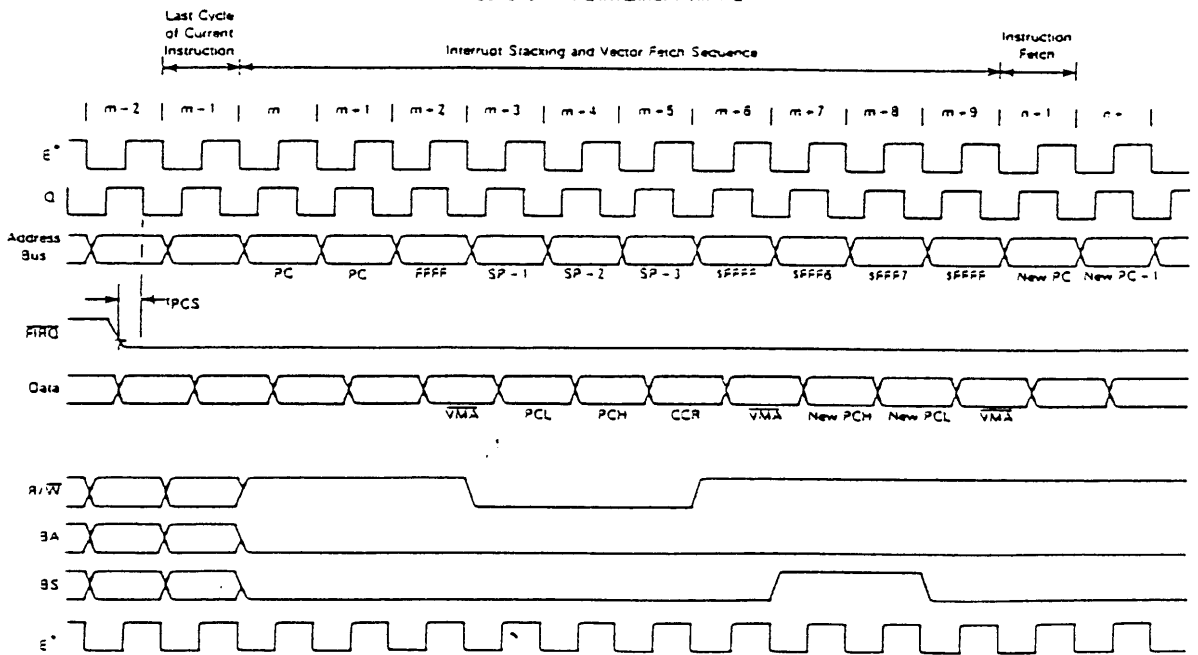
Last Cycle of Current Instruction

Interrupt Stacking and Vector Fetch Sequence

Instruction Fetch

m – 2 | m – 1 | m | m + 1 | m + 2 | m + 3 | m + 4 | m + 5 | m + 6 | m + 7 | m + 8 | m + 9 | n + 1 | n +

E*

Q

Address Bus

PC PC FFFF SP – 1 SP – 2 SP – 3 $FFFF $FFF6 $FFF7 $FFFF New PC New PC + 1

tPCS

$\overline{FIRQ}$

Data

$\overline{VMA}$ PCL PCH CCR $\overline{VMA}$ New PCH New PCL $\overline{VMA}$

R/$\overline{W}$

BA

BS

E*